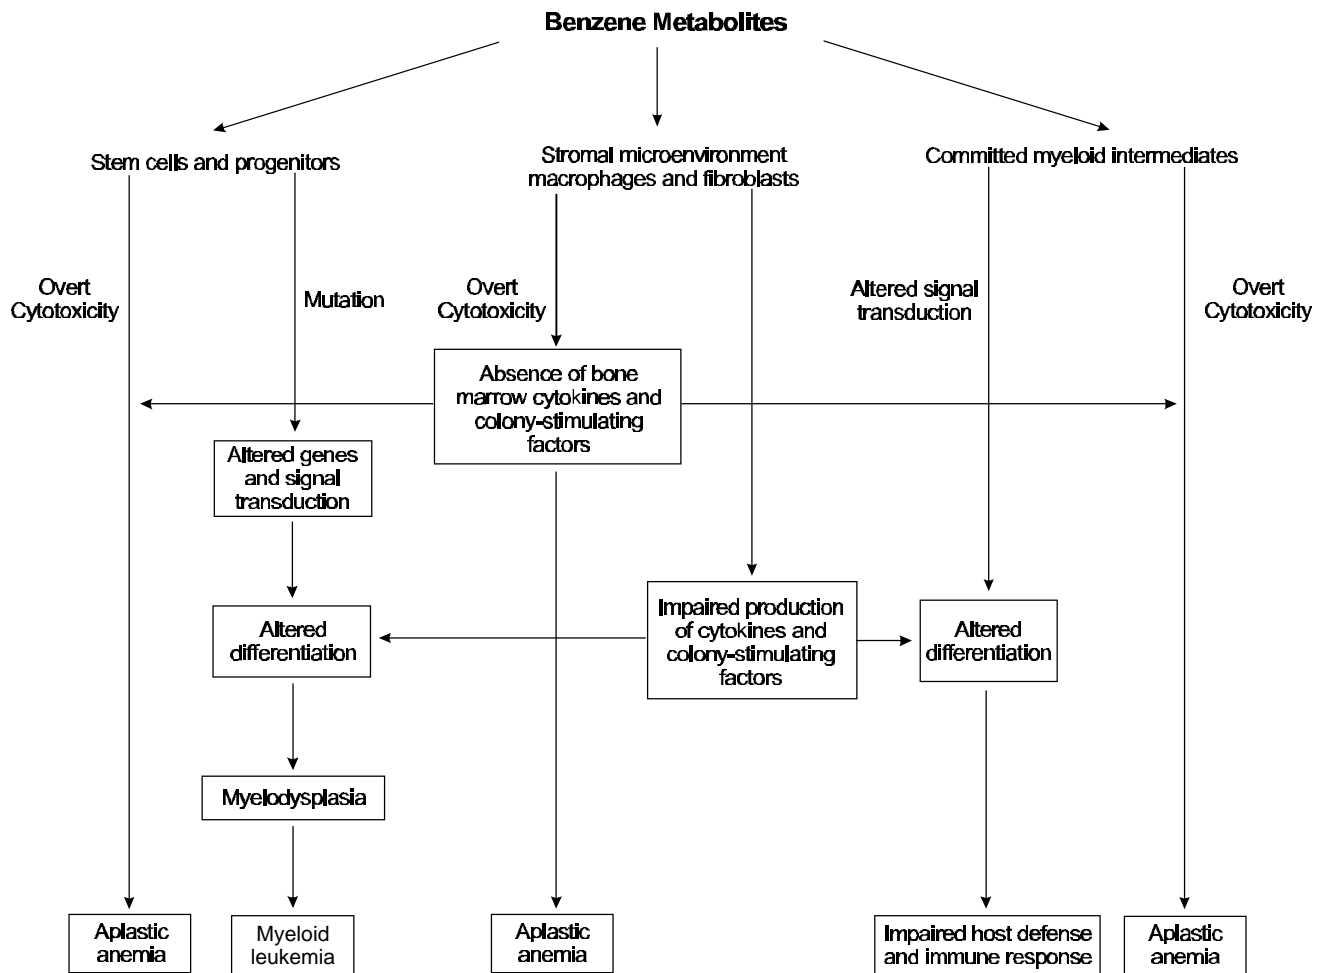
Benzene Metabolites

Stem cells and progenitors

Stromal microenvironment macrophages and fibroblasts

Committed myeloid intermediates

Overt Cytotoxicity

Mutation

Overt Cytotoxicity

Altered signal transduction

Overt Cytotoxicity

Absence of bone marrow cytokines and colony-stimulating factors

Altered genes and signal transduction

Altered differentiation

Impaired production of cytokines and colony-stimulating factors

Altered differentiation

Myelodysplasia

Aplastic anemia

Myeloid leukemia

Aplastic anemia

Impaired host defense and immune response

Aplastic anemia